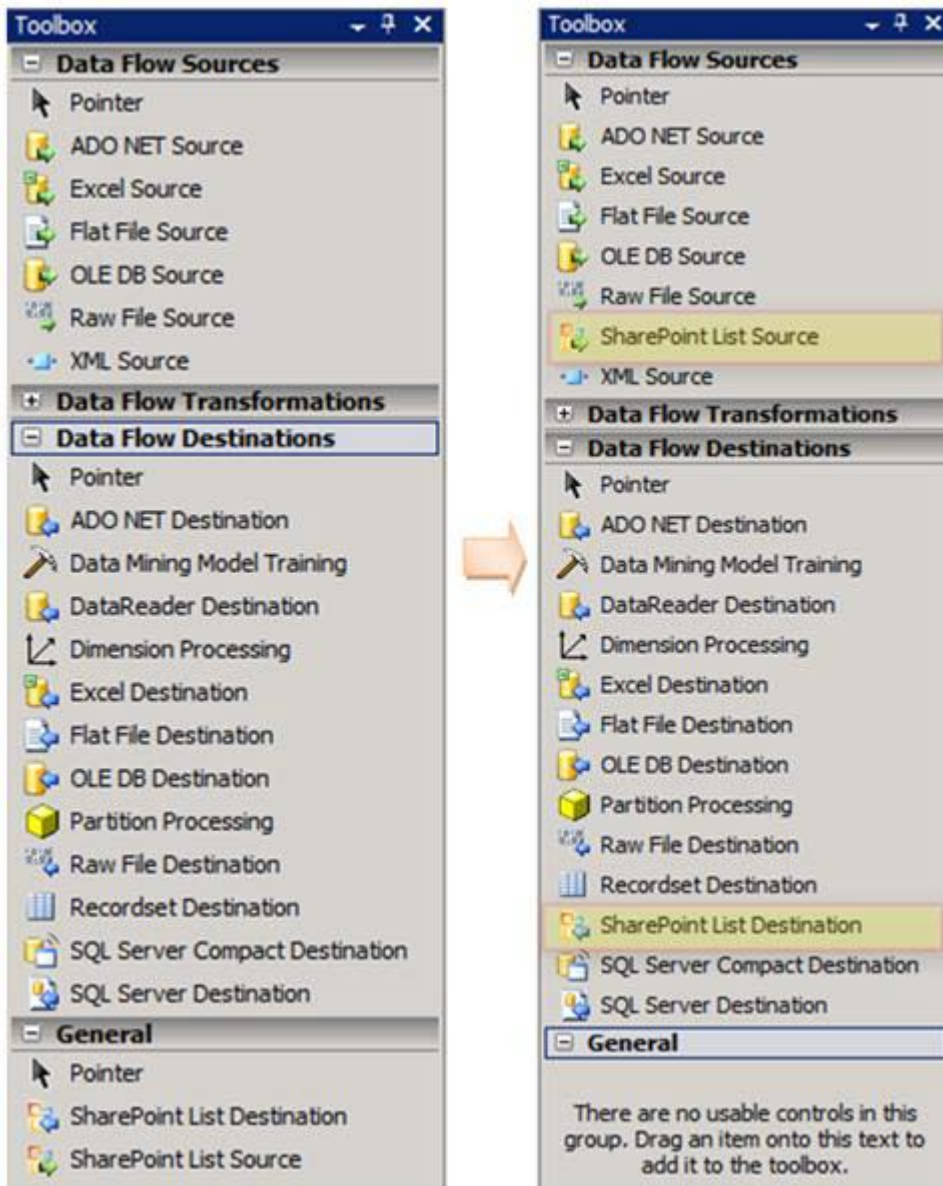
Toolbox

Data Flow Sources
Pointer
ADO NET Source
Excel Source
Flat File Source
OLE DB Source
Raw File Source
XML Source
Data Flow Transformations
Data Flow Destinations
Pointer
ADO NET Destination
Data Mining Model Training
DataReader Destination
Dimension Processing
Excel Destination
Flat File Destination
OLE DB Destination
Partition Processing
Raw File Destination
Recordset Destination
SQL Server Compact Destination
SQL Server Destination
General
Pointer
SharePoint List Destination
SharePoint List Source

Toolbox

Data Flow Sources
Pointer
ADO NET Source
Excel Source
Flat File Source
OLE DB Source
Raw File Source
SharePoint List Source
XML Source
Data Flow Transformations
Data Flow Destinations
Pointer
ADO NET Destination
Data Mining Model Training
DataReader Destination
Dimension Processing
Excel Destination
Flat File Destination
OLE DB Destination
Partition Processing
Raw File Destination
Recordset Destination
SharePoint List Destination
SQL Server Compact Destination
SQL Server Destination
General

There are no usable controls in this group. Drag an item onto this text to add it to the toolbox.